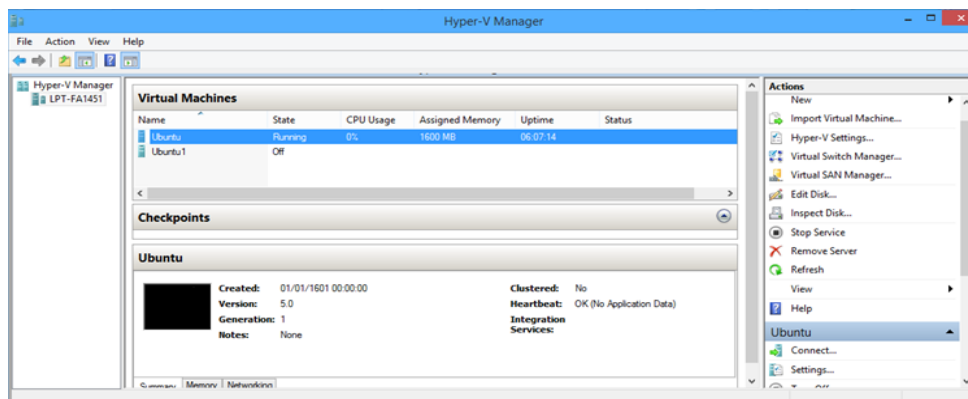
Hyper-V Manager

File Action View Help

Hyper-V Manager
LPT-FA1451

Virtual Machines

| Name | State | CPU Usage | Assigned Memory | Uptime | Status |
|---|---|---|---|---|---|
| Ubuntu | Running | 0% | 1600 MB | 06:07:14 | |
| Ubuntu1 | Off | | | | |

Checkpoints

Ubuntu

Created: 01/01/1601 00:00:00
Version: 5.0
Generation: 1
Notes: None

Clustered: No
Heartbeat: OK (No Application Data)
Integration Services:

Summary Memory Networking

Actions
New
Import Virtual Machine...
Hyper-V Settings...
Virtual Switch Manager...
Virtual SAN Manager...
Edit Disk...
Inspect Disk...
Stop Service
Remove Server
Refresh
View
Help

Ubuntu
Connect...
Settings...
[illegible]